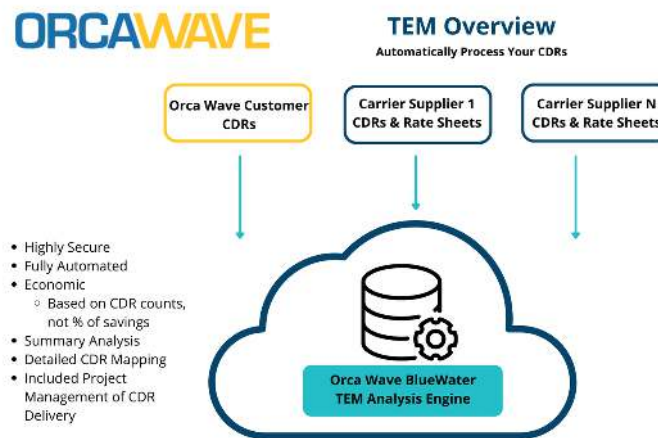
ORCAWAVE

TEM Overview

Automatically Process Your CDRs

Orca Wave Customer CDRs

Carrier Supplier 1 CDRs & Rate Sheets

Carrier Supplier N CDRs & Rate Sheets

- Highly Secure
- Fully Automated
- Economic
  - Based on CDR counts, not % of savings
- Summary Analysis
- Detailed CDR Mapping
- Included Project Management of CDR Delivery

Orca Wave BlueWater TEM Analysis Engine